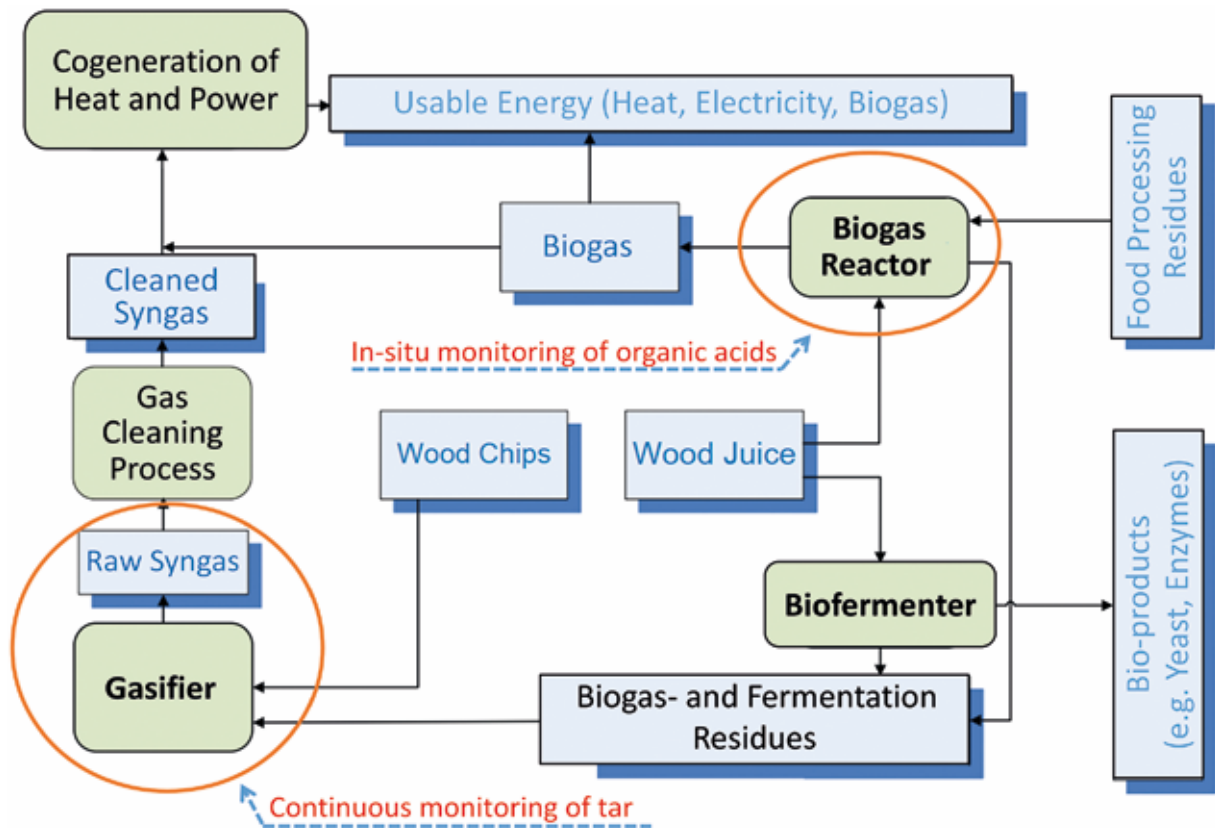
Cogeneration of Heat and Power

Usable Energy (Heat, Electricity, Biogas)

Food Processing Residues

Biogas

Biogas Reactor

Cleaned Syngas

In-situ monitoring of organic acids

Gas Cleaning Process

Wood Chips

Wood Juice

Bio-products (e.g. Yeast, Enzymes)

Raw Syngas

Biofermenter

Gasifier

Biogas- and Fermentation Residues

Continuous monitoring of tar